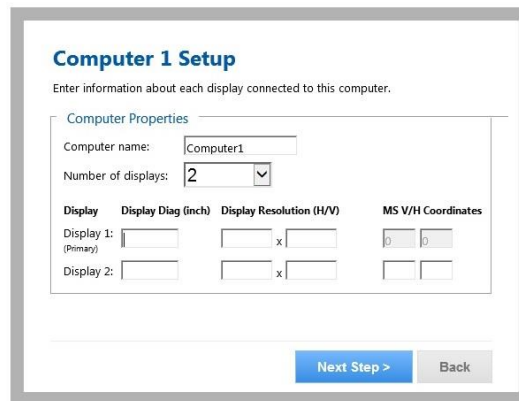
Computer 1 Setup

Enter information about each display connected to this computer.

Computer Properties

Computer name: Computer1

Number of displays: 2

| Display | Display Diag (inch) | Display Resolution (H/V) | MS V/H Coordinates |
|---|---|---|---|
| Display 1: (Primary) | | x | 0 0 |
| Display 2: | | x | |

Next Step >

Back